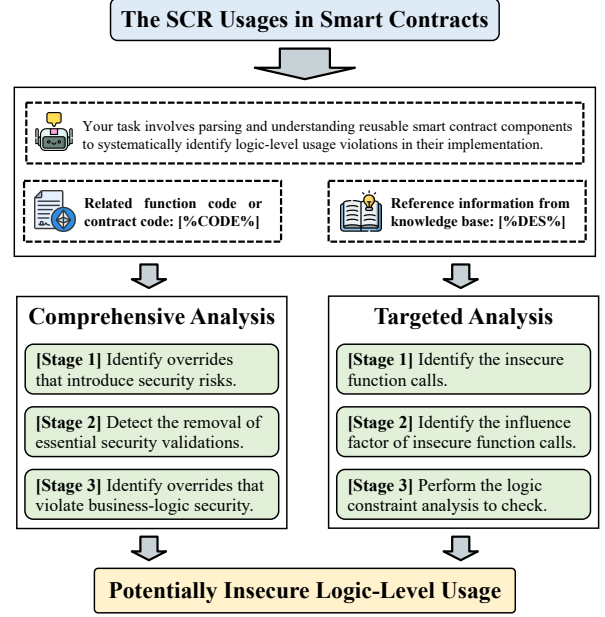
The SCR Usages in Smart Contracts

Your task involves parsing and understanding reusable smart contract components to systematically identify logic-level usage violations in their implementation.

Related function code or contract code: [%CODE%]

Reference information from knowledge base: [%DES%]

Comprehensive Analysis

[Stage 1] Identify overrides that introduce security risks.

[Stage 2] Detect the removal of essential security validations.

[Stage 3] Identify overrides that violate business-logic security.

Targeted Analysis

[Stage 1] Identify the insecure function calls.

[Stage 2] Identify the influence factor of insecure function calls.

[Stage 3] Perform the logic constraint analysis to check.

Potentially Insecure Logic-Level Usage